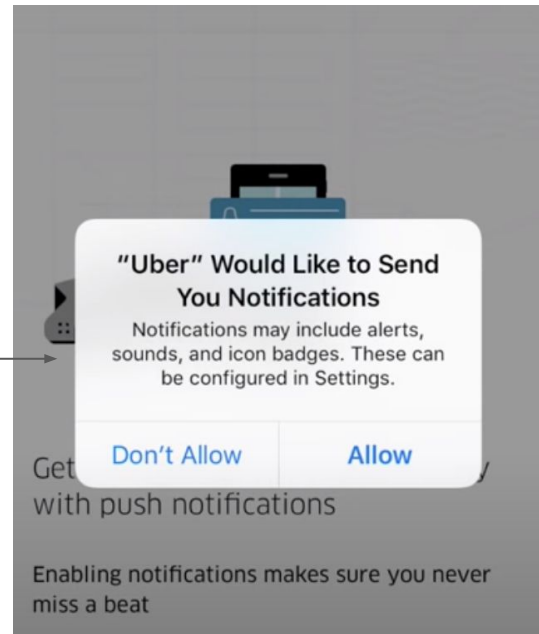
"Uber" Would Like to Send You Notifications

Notifications may include alerts, sounds, and icon badges. These can be configured in Settings.

Don't Allow

Allow

Get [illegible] y with push notifications

Enabling notifications makes sure you never miss a beat